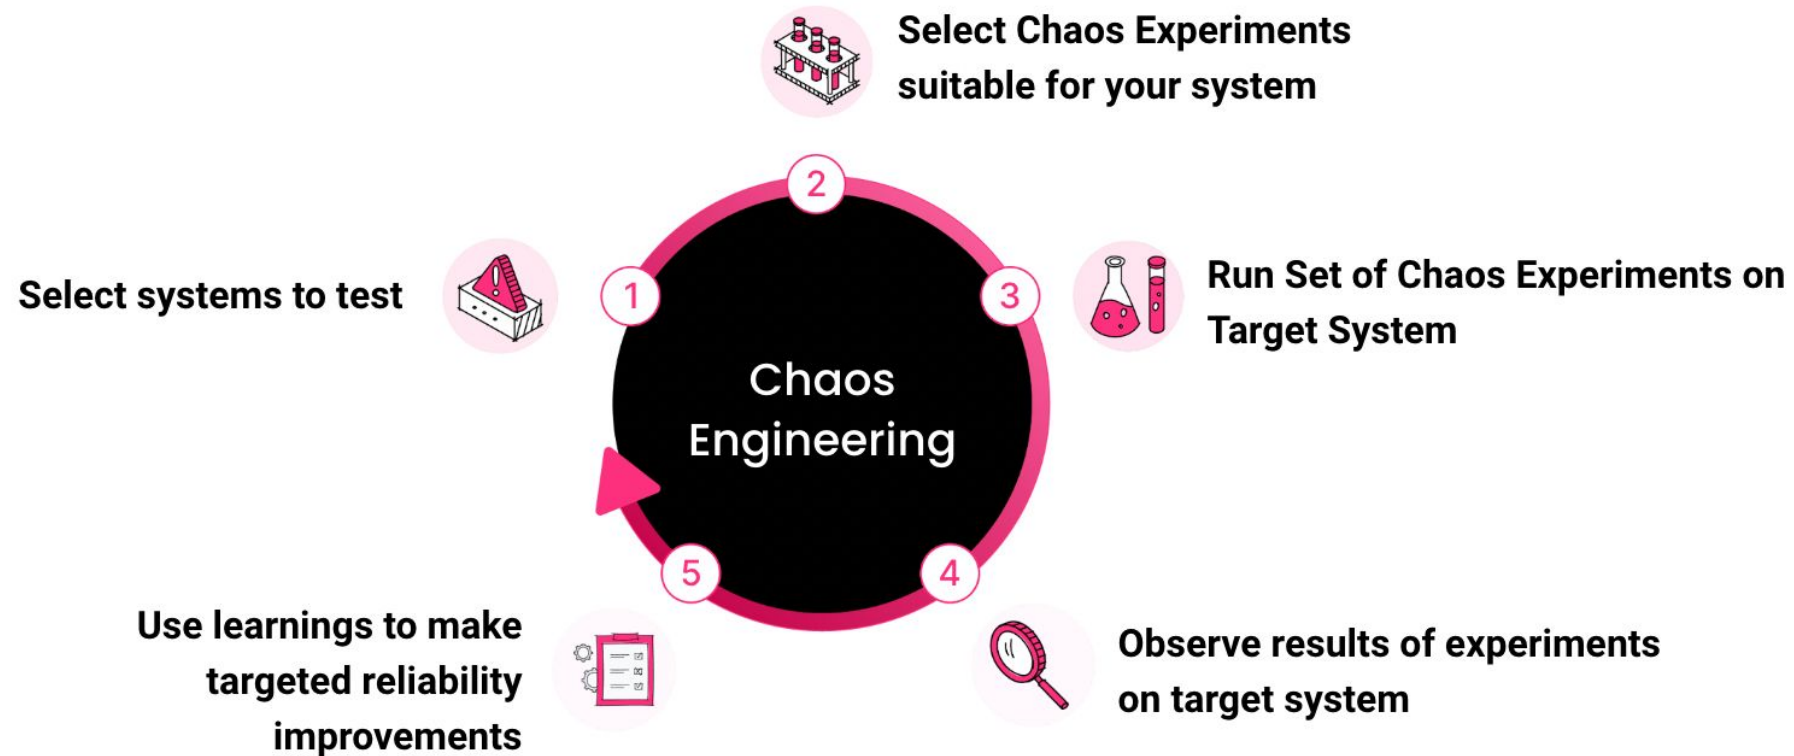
Select Chaos Experiments suitable for your system

2

Select systems to test

1

Run Set of Chaos Experiments on Target System

3

Chaos Engineering

5

4

Use learnings to make targeted reliability improvements

Observe results of experiments on target system